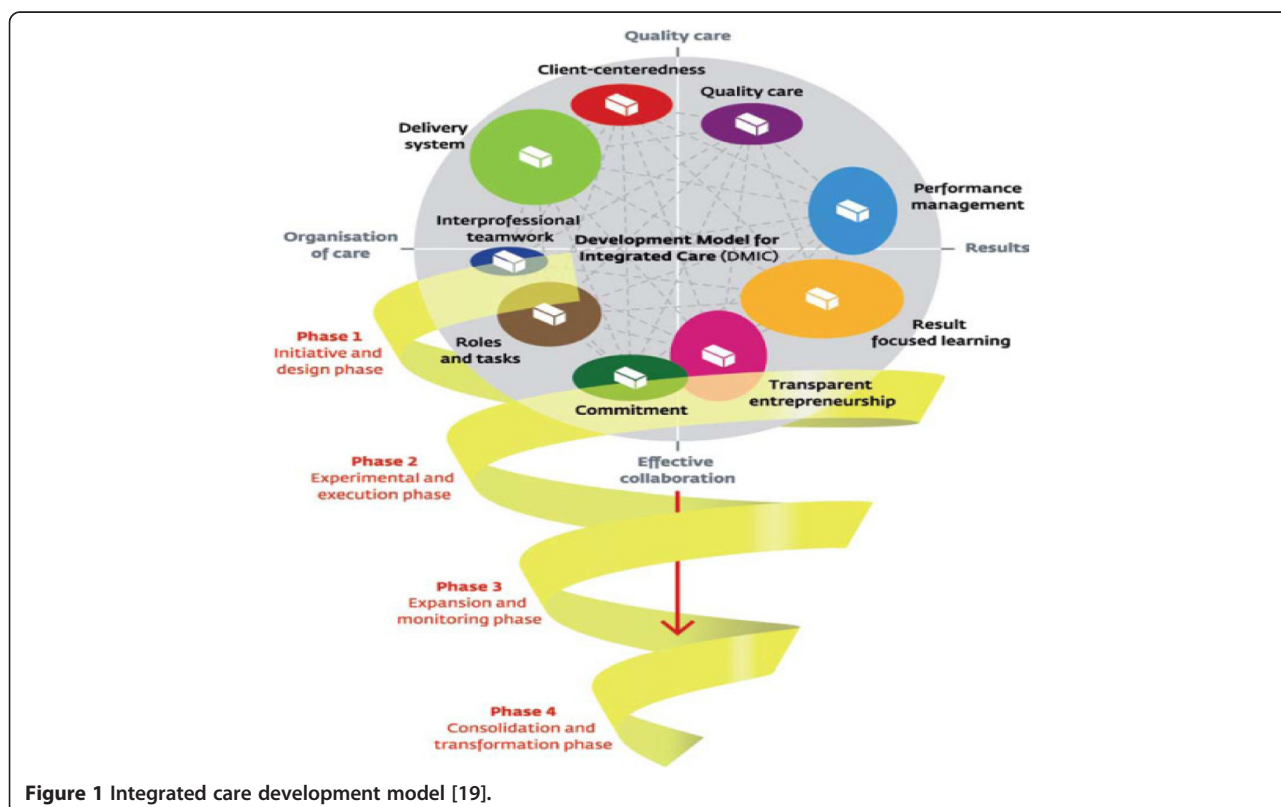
Quality care

Client-centeredness

Quality care

Delivery system

Performance management

Interprofessional teamwork

Organisation of care

Development Model for Integrated Care (DMIC)

Results

Phase 1
Initiative and design phase

Roles and tasks

Result focused learning

Commitment

Transparent entrepreneurship

Effective collaboration

Phase 2
Experimental and execution phase

Phase 3
Expansion and monitoring phase

Phase 4
Consolidation and transformation phase

**Figure 1 Integrated care development model [19].**